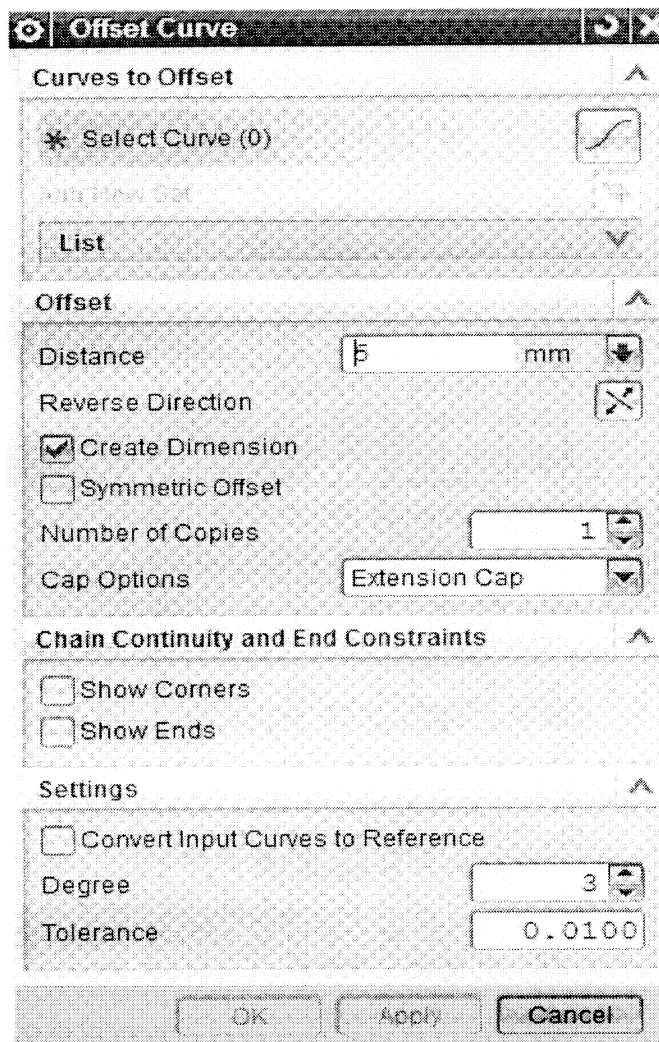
Offset Curve

Curves to Offset

Select Curve (0)

Add New Set

List

Offset

Distance 5 mm

Reverse Direction

Create Dimension

Symmetric Offset

Number of Copies 1

Cap Options Extension Cap

Chain Continuity and End Constraints

Show Corners

Show Ends

Settings

Convert Input Curves to Reference

Degree 3

Tolerance 0.0100

OK Apply Cancel